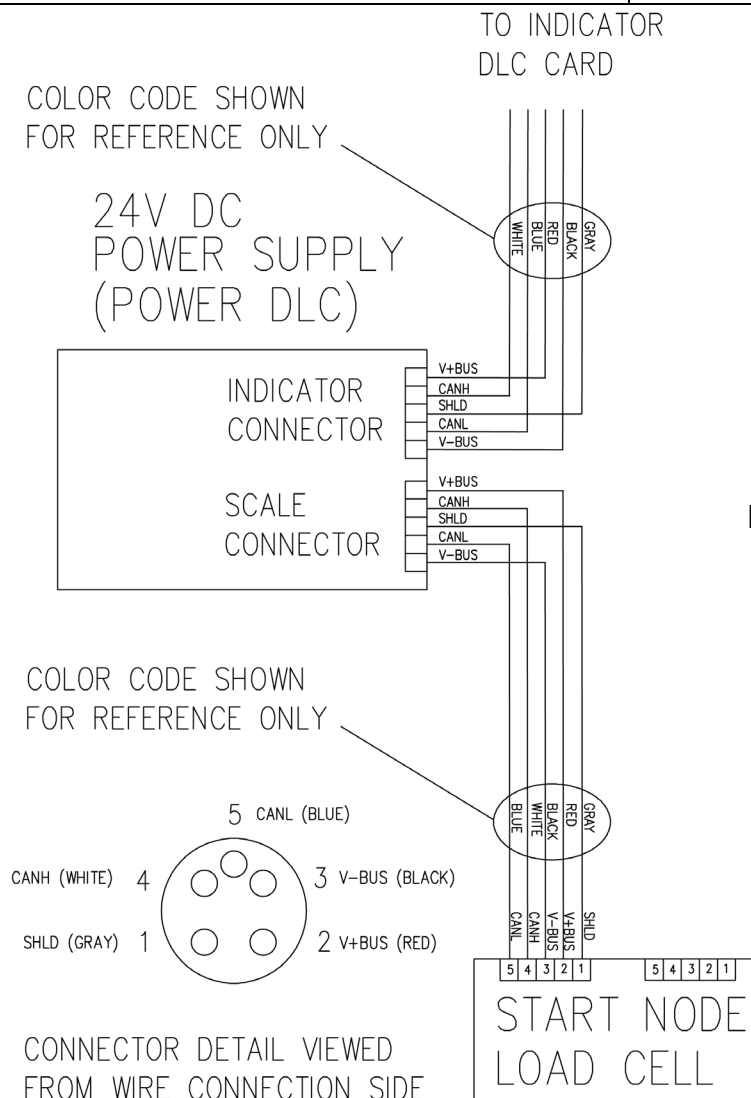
TO INDICATOR
DLC CARD

COLOR CODE SHOWN
FOR REFERENCE ONLY

WHITE
BLUE
RED
BLACK
GRAY

24V DC
POWER SUPPLY
(POWER DLC)

INDICATOR
CONNECTOR

V+BUS
CANH
SHLD
CANL
V-BUS

SCALE
CONNECTOR

V+BUS
CANH
SHLD
CANL
V-BUS

COLOR CODE SHOWN
FOR REFERENCE ONLY

BLUE
WHITE
BLACK
RED
GRAY

5 CANL (BLUE)
CANH (WHITE) 4
3 V-BUS (BLACK)
SHLD (GRAY) 1
2 V+BUS (RED)

CANL
CANH
V-BUS
V+BUS
SHLD

5 4 3 2 1
5 4 3 2 1

START NODE
LOAD CELL

CONNECTOR DETAIL VIEWED
FROM WIRE CONNECTION SIDE